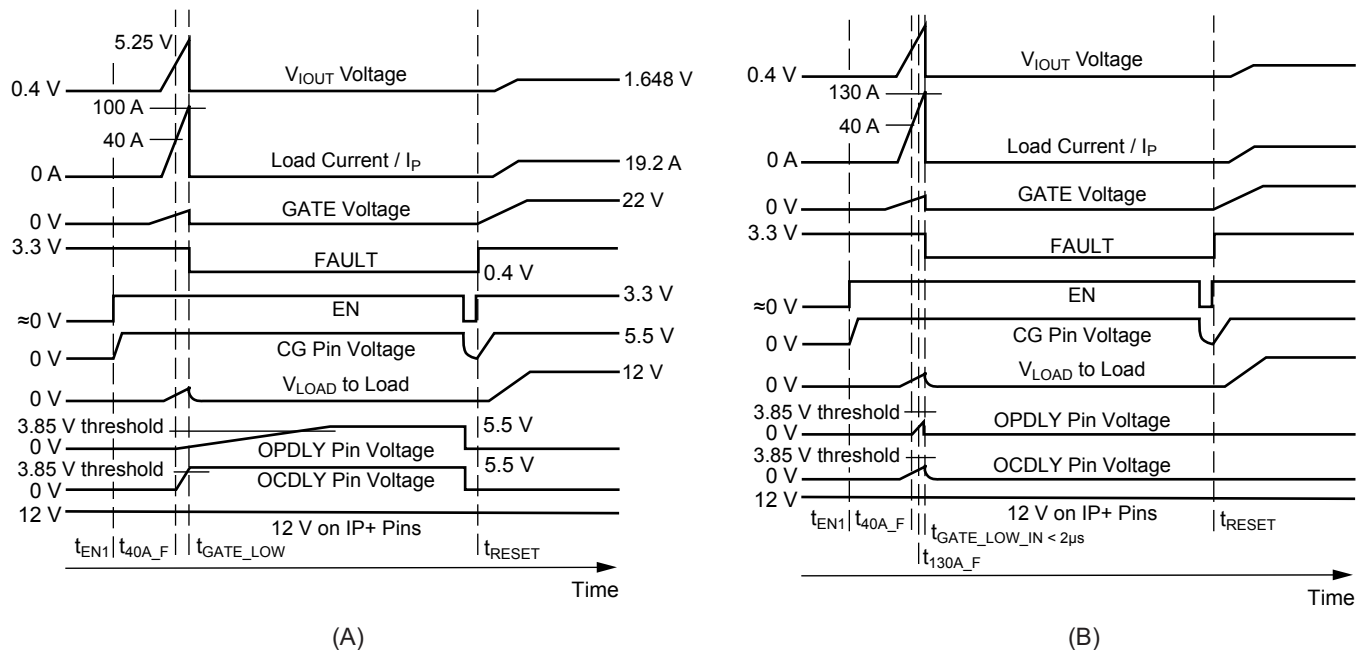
5.25 V
0.4 V
$V_{IOUT}$ Voltage
1.648 V
100 A
40 A
0 A
Load Current / $I_P$
19.2 A
0 V
GATE Voltage
22 V
3.3 V
FAULT
0.4 V
≈0 V
EN
3.3 V
0 V
CG Pin Voltage
5.5 V
0 V
$V_{LOAD}$ to Load
12 V
3.85 V threshold
0 V
OPDLY Pin Voltage
5.5 V
3.85 V threshold
0 V
OCDLY Pin Voltage
5.5 V
12 V
12 V on IP+ Pins
$t_{EN1}$ $t_{40A\_F}$ $t_{GATE\_LOW}$ $t_{RESET}$
Time
(A)

0.4 V
$V_{IOUT}$ Voltage
130 A
40 A
0 A
Load Current / $I_P$
0 V
GATE Voltage
3.3 V
FAULT
≈0 V
EN
0 V
CG Pin Voltage
0 V
$V_{LOAD}$ to Load
3.85 V threshold
0 V
OPDLY Pin Voltage
3.85 V threshold
0 V
OCDLY Pin Voltage
12 V
12 V on IP+ Pins
$t_{EN1}$ $t_{40A\_F}$ $t_{GATE\_LOW\_IN < 2µs}$ $t_{RESET}$
$t_{130A\_F}$
Time
(B)